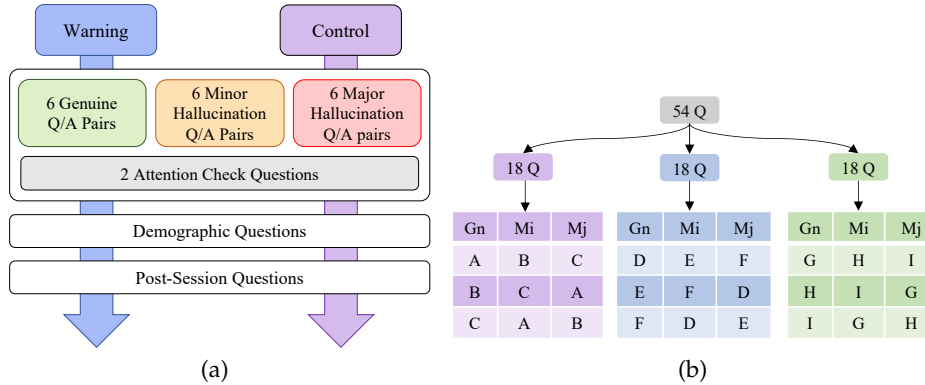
Warning

Control

6 Genuine Q/A Pairs

6 Minor Hallucination Q/A Pairs

6 Major Hallucination Q/A pairs

2 Attention Check Questions

Demographic Questions

Post-Session Questions

(a)

54 Q

18 Q

18 Q

18 Q

| Gn | Mi | Mj |
|---|---|---|
| A | B | C |
| B | C | A |
| C | A | B |

| Gn | Mi | Mj |
|---|---|---|
| D | E | F |
| E | F | D |
| F | D | E |

| Gn | Mi | Mj |
|---|---|---|
| G | H | I |
| H | I | G |
| I | G | H |

(b)